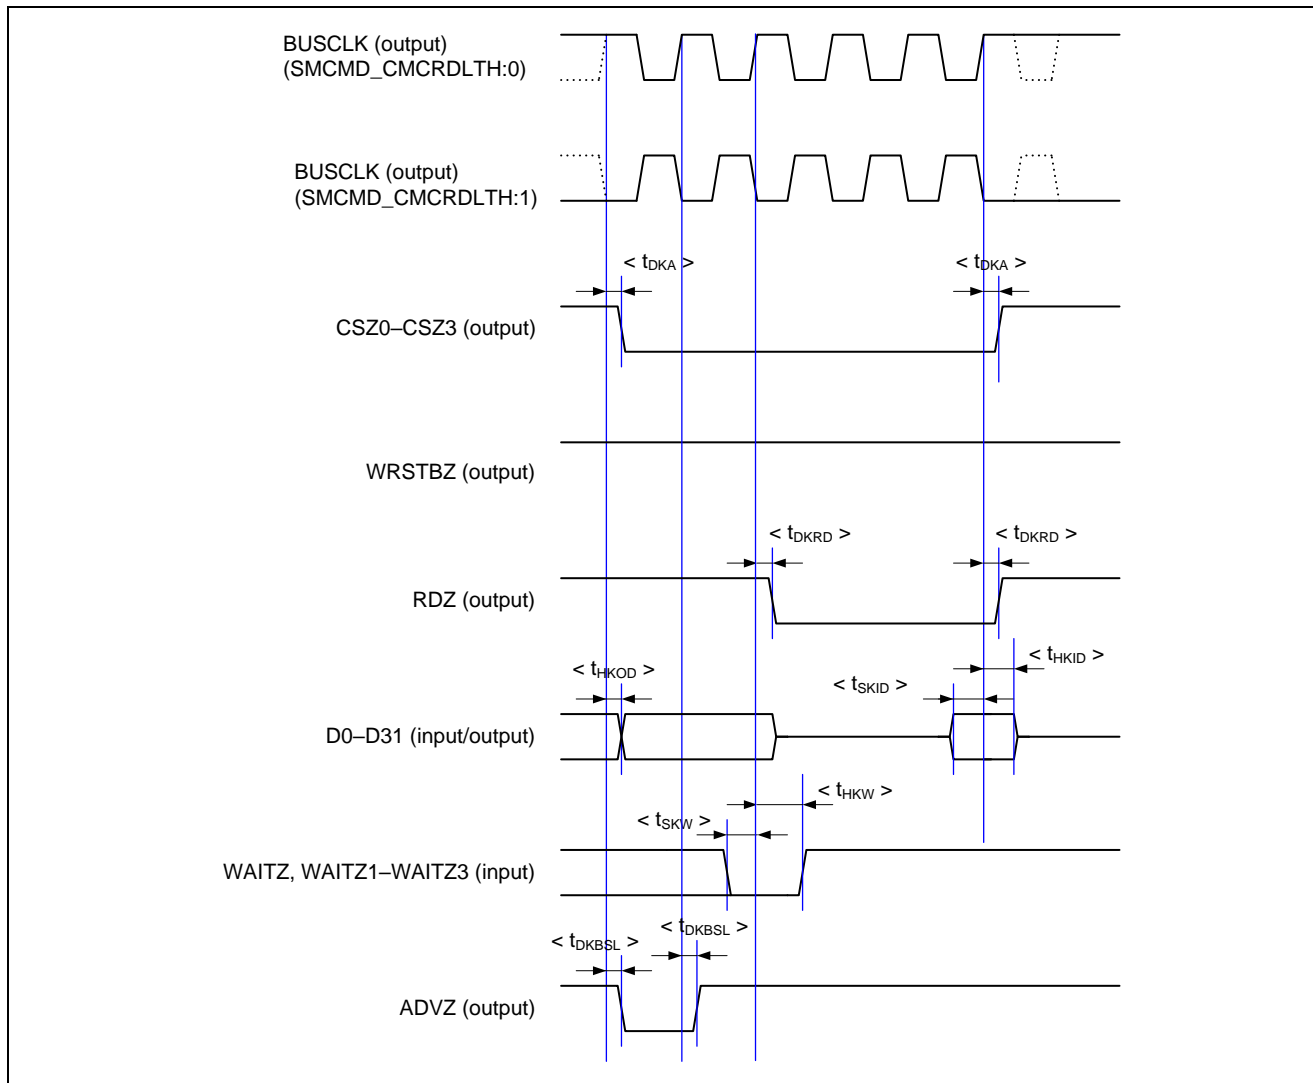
BUSCLK (output)
(SMCMD_CMCRDLTH:0)

BUSCLK (output)
(SMCMD_CMCRDLTH:1)

< $t_{DKA}$ >

< $t_{DKA}$ >

CSZ0–CSZ3 (output)

WRSTBZ (output)

< $t_{DKRD}$ >

< $t_{DKRD}$ >

RDZ (output)

< $t_{HKID}$ >

< $t_{HKOD}$ >

< $t_{SKID}$ >

D0–D31 (input/output)

< $t_{HKW}$ >

< $t_{SKW}$ >

WAITZ, WAITZ1–WAITZ3 (input)

< $t_{DKBSL}$ >

< $t_{DKBSL}$ >

ADVZ (output)